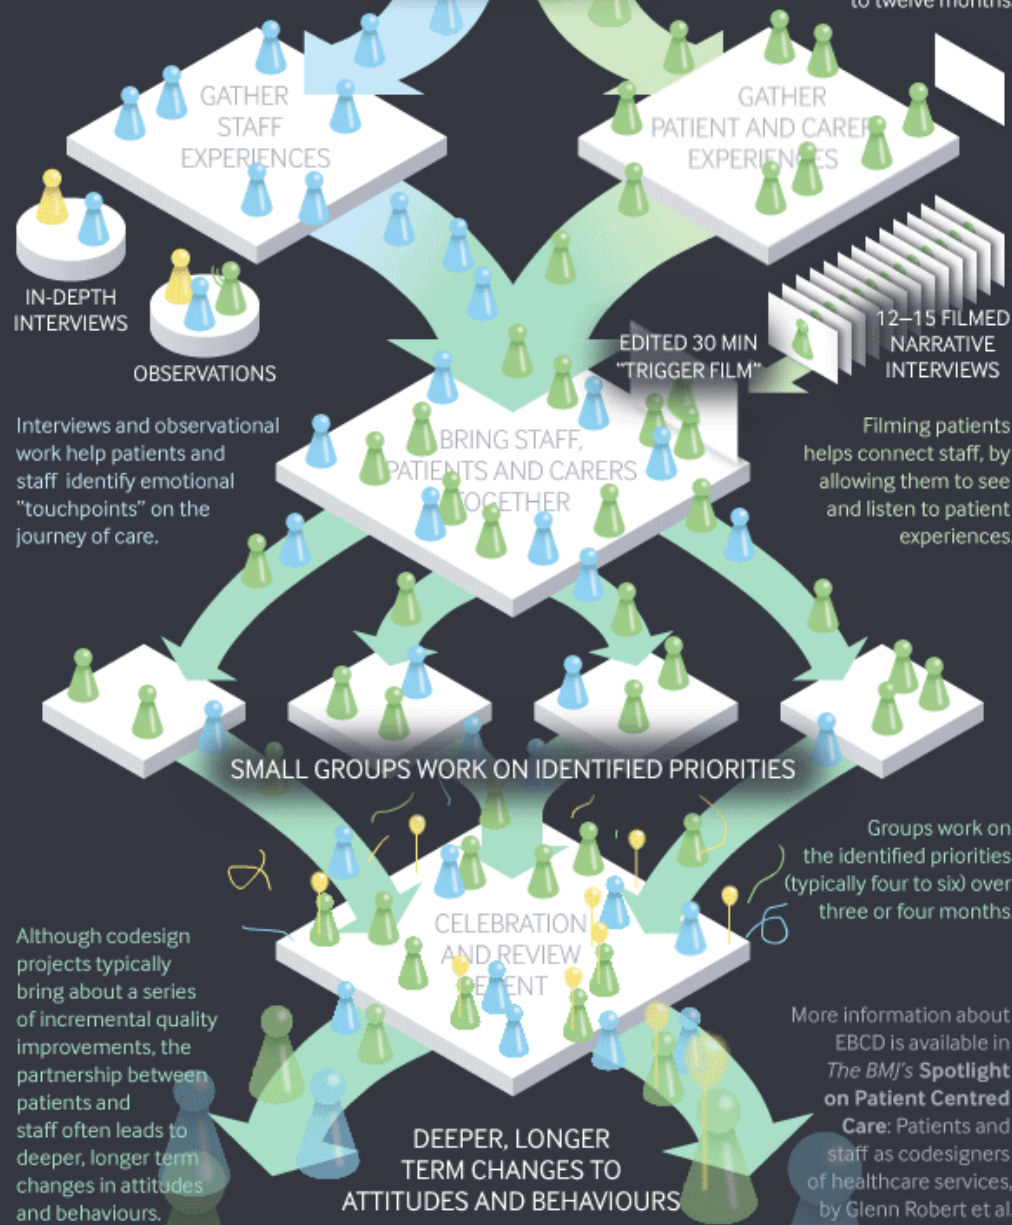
to twelve months.

GATHER STAFF EXPERIENCES

GATHER PATIENT AND CARER EXPERIENCES

IN-DEPTH INTERVIEWS

OBSERVATIONS

12–15 FILMED NARRATIVE INTERVIEWS

EDITED 30 MIN "TRIGGER FILM"

Interviews and observational work help patients and staff identify emotional "touchpoints" on the journey of care.

BRING STAFF, PATIENTS AND CARERS TOGETHER

Filming patients helps connect staff, by allowing them to see and listen to patient experiences.

SMALL GROUPS WORK ON IDENTIFIED PRIORITIES

Groups work on the identified priorities (typically four to six) over three or four months.

CELEBRATION AND REVIEW EVENT

Although codesign projects typically bring about a series of incremental quality improvements, the partnership between patients and staff often leads to deeper, longer term changes in attitudes and behaviours.

DEEPER, LONGER TERM CHANGES TO ATTITUDES AND BEHAVIOURS

More information about EBCD is available in The BMJ's Spotlight on Patient Centred Care: Patients and staff as codesigners of healthcare services, by Glenn Robert et al